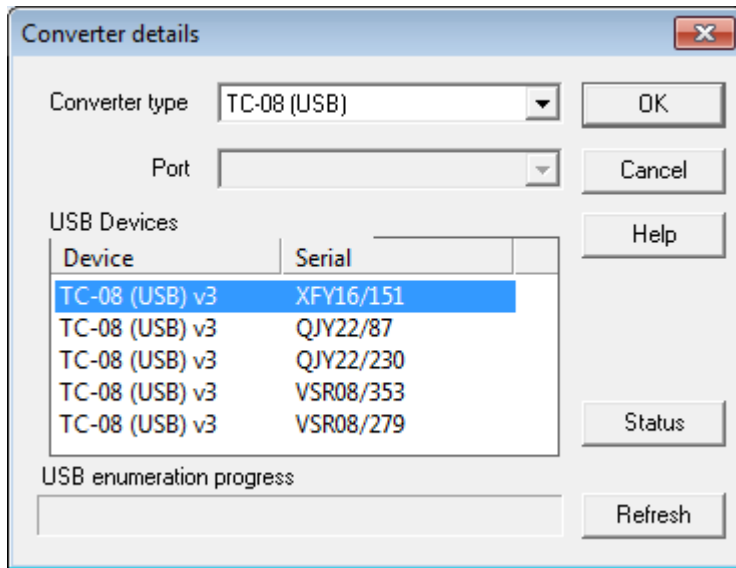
Converter details

Converter type TC-08 (USB)

Port

USB Devices

| Device | Serial |
|---|---|
| TC-08 (USB) v3 | XFY16/151 |
| TC-08 (USB) v3 | QJY22/87 |
| TC-08 (USB) v3 | QJY22/230 |
| TC-08 (USB) v3 | VSR08/353 |
| TC-08 (USB) v3 | VSR08/279 |

USB enumeration progress

OK

Cancel

Help

Status

Refresh